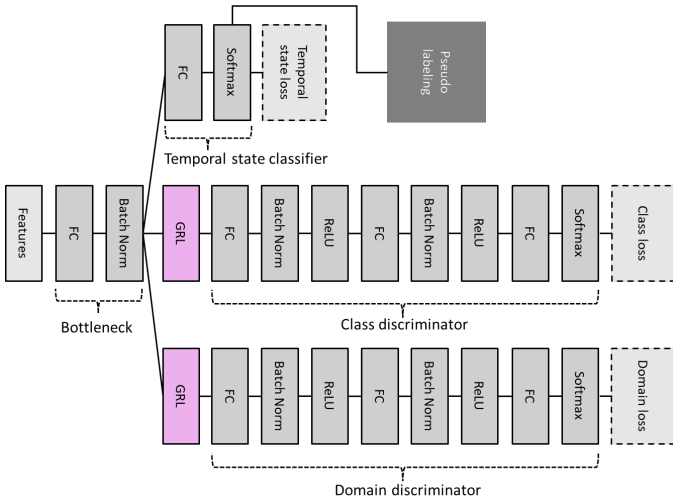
FC

Softmax

Temporal state loss

Pseudo labeling

Temporal state classifier

Features

FC

Batch Norm

GRL

FC

Batch Norm

ReLU

FC

Batch Norm

ReLU

FC

Softmax

Class loss

Bottleneck

Class discriminator

GRL

FC

Batch Norm

ReLU

FC

Batch Norm

ReLU

FC

Softmax

Domain loss

Domain discriminator